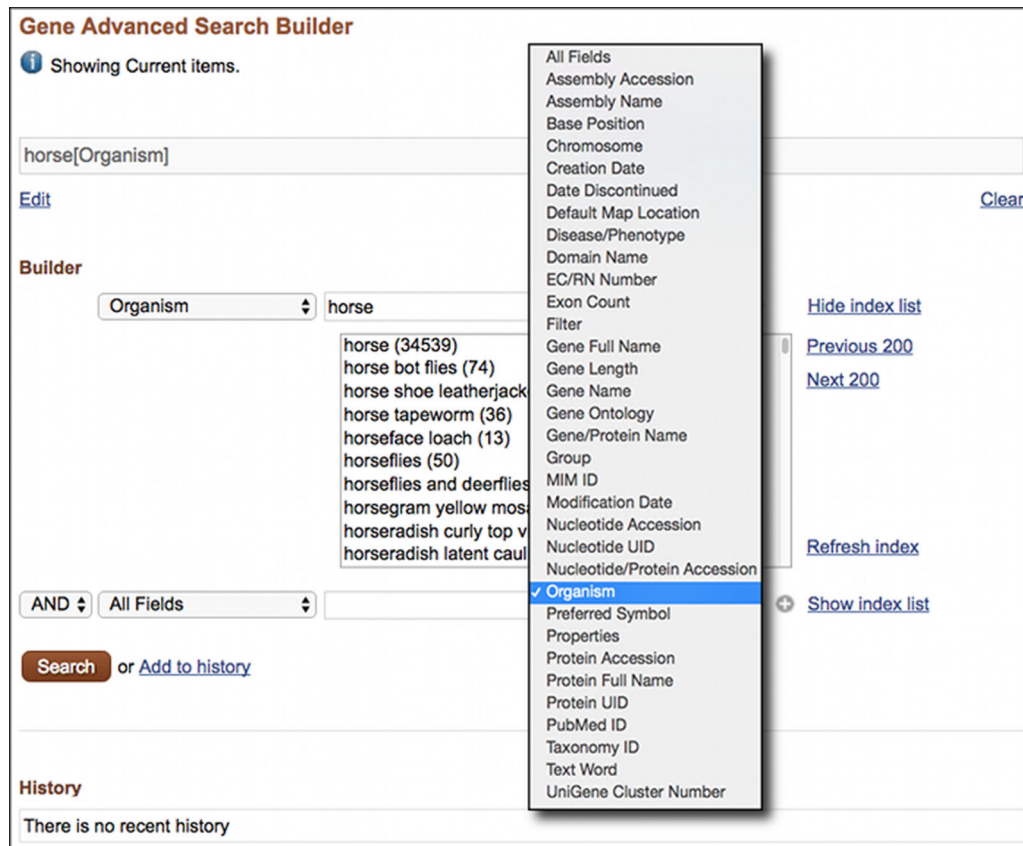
Gene Advanced Search Builder

Showing Current items.

horse[Organism]

Edit

Clear

Builder

Organism

horse

Hide index list

horse (34539)
horse bot flies (74)
horse shoe leatherjack
horse tapeworm (36)
horseface loach (13)
horseflies (50)
horseflies and deerflies
horsegram yellow mosa
horseradish curly top v
horseradish latent caul

Previous 200

Next 200

Refresh index

AND

All Fields

Show index list

Search or Add to history

History

There is no recent history

All Fields
Assembly Accession
Assembly Name
Base Position
Chromosome
Creation Date
Date Discontinued
Default Map Location
Disease/Phenotype
Domain Name
EC/RN Number
Exon Count
Filter
Gene Full Name
Gene Length
Gene Name
Gene Ontology
Gene/Protein Name
Group
MIM ID
Modification Date
Nucleotide Accession
Nucleotide UID
Nucleotide/Protein Accession
✓ Organism
Preferred Symbol
Properties
Protein Accession
Protein Full Name
Protein UID
PubMed ID
Taxonomy ID
Text Word
UniGene Cluster Number